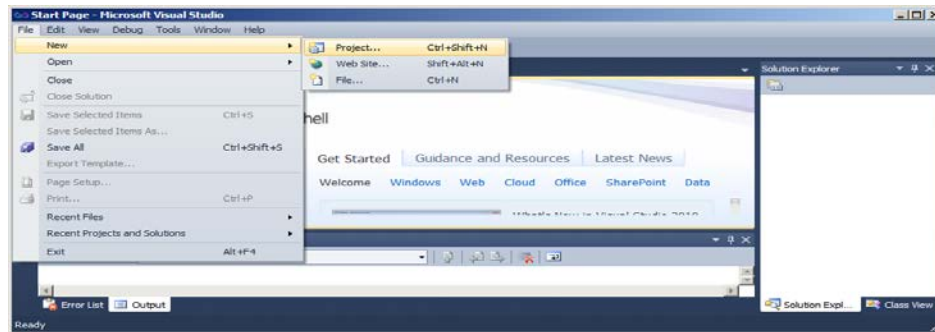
Start Page - Microsoft Visual Studio

File Edit View Debug Tools Window Help

New
Open
Close
Close Solution
Save Selected Items Ctrl+S
Save Selected Items As...
Save All Ctrl+Shift+S
Export Template...
Page Setup...
Print... Ctrl+P
Recent Files
Recent Projects and Solutions
Exit Alt+F4

Project... Ctrl+Shift+N
Web Site... Shift+Alt+N
File... Ctrl+N

Solution Explorer

hell

Get Started Guidance and Resources Latest News

Welcome Windows Web Cloud Office SharePoint Data

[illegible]

Error List Output

Solution Expl... Class View

Ready